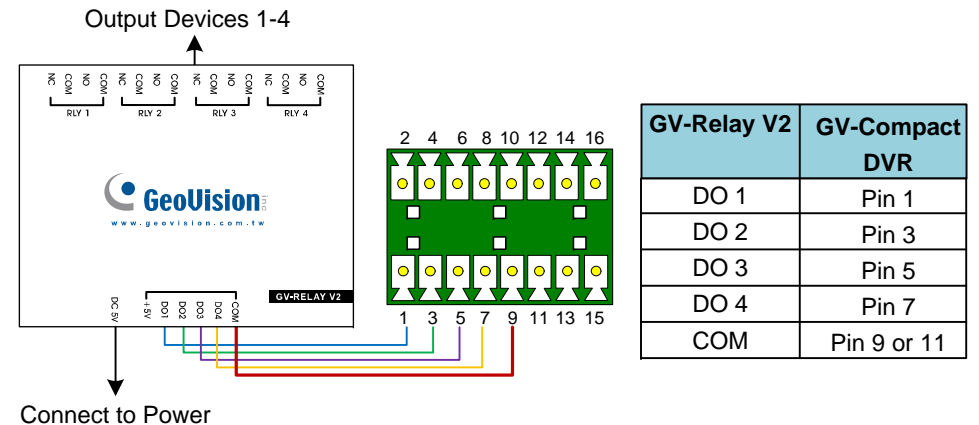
Output Devices 1-4

NC COM NO COM NC COM NO COM NC COM NO COM NC COM NO COM
RLY 1 RLY 2 RLY 3 RLY 4

GeoVision inc.
www.geovision.com.tw

GV-RELAY V2

DC 5V +5V DO1 DO2 DO3 DO4 COM

Connect to Power

2 4 6 8 10 12 14 16

1 3 5 7 9 11 13 15

| GV-Relay V2 | GV-Compact DVR |
|---|---|
| DO 1 | Pin 1 |
| DO 2 | Pin 3 |
| DO 3 | Pin 5 |
| DO 4 | Pin 7 |
| COM | Pin 9 or 11 |